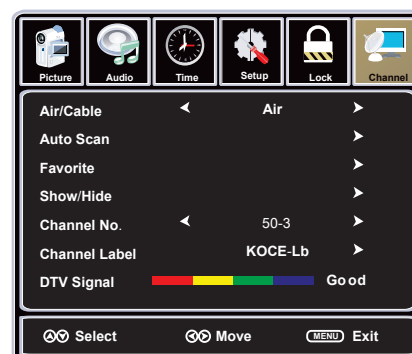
Picture Audio Time Setup Lock Channel

| | | | |
|---|---|---|---|
| Air/Cable | ◄ | Air | ► |
| Auto Scan | | | ► |
| Favorite | | | ► |
| Show/Hide | | | ► |
| Channel No. | ◄ | 50-3 | ► |
| Channel Label | | KOCE-Lb | ► |
| DTV Signal | | | Good |

Select Move MENU Exit